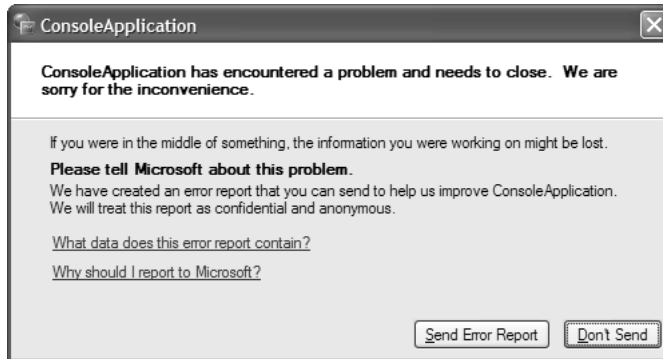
ConsoleApplication

ConsoleApplication has encountered a problem and needs to close. We are sorry for the inconvenience.

If you were in the middle of something, the information you were working on might be lost.

Please tell Microsoft about this problem.

We have created an error report that you can send to help us improve ConsoleApplication. We will treat this report as confidential and anonymous.

What data does this error report contain?

Why should I report to Microsoft?

Send Error Report

Don't Send